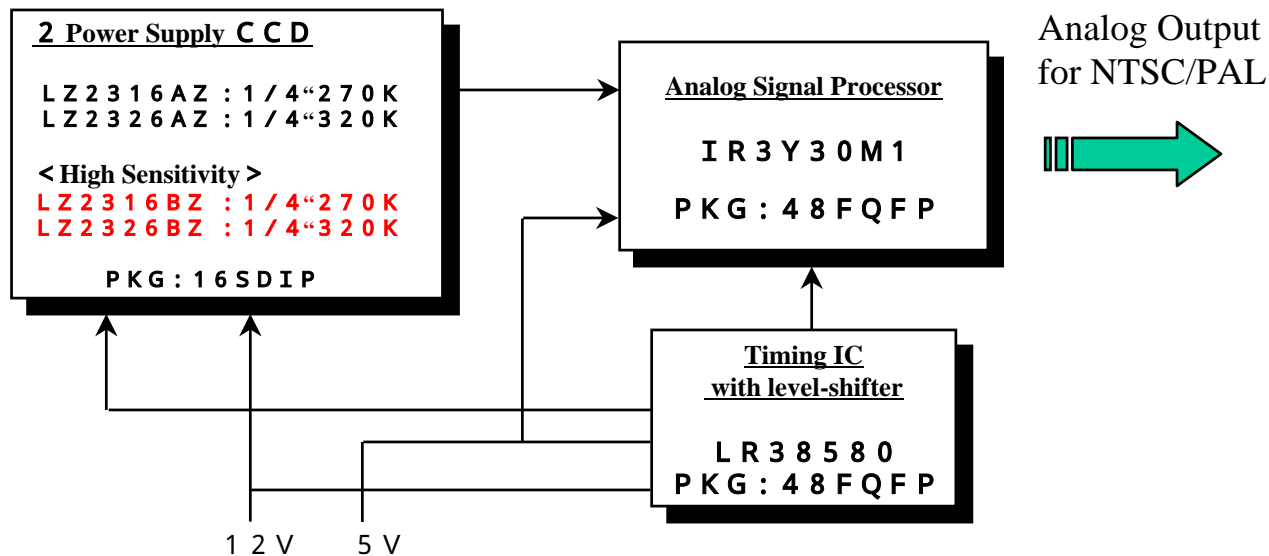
2 Power Supply CCD

LZ2316AZ : 1/4“270K
LZ2326AZ : 1/4“320K

< High Sensitivity >
LZ2316BZ : 1/4“270K
LZ2326BZ : 1/4“320K

PKG : 16SDIP

Analog Signal Processor

IR3Y30M1

PKG : 48FQFP

Analog Output for NTSC/PAL

Timing IC with level-shifter

LR38580
PKG : 48FQFP

12V 5V